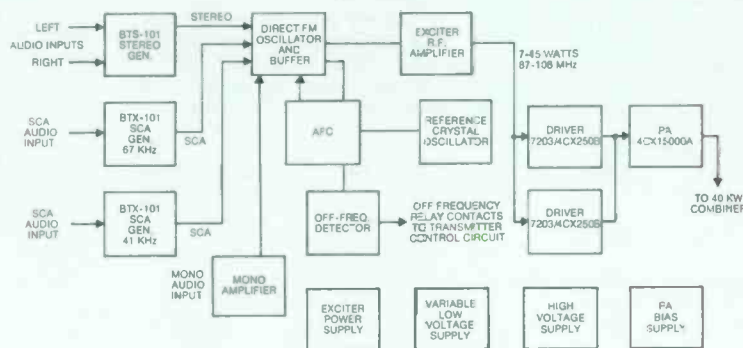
LEFT
AUDIO INPUTS
RIGHT

BTS-101 STEREO GEN.

STEREO

DIRECT FM OSCILLATOR AND BUFFER

EXCITER R.F. AMPLIFIER

7-45 WATTS
87-108 MHz

SCA AUDIO INPUT

BTX-101 SCA GEN. 67 KHz

SCA

AFC

REFERENCE CRYSTAL OSCILLATOR

DRIVER 7203/4CX250B

PA 4CX15000A

SCA AUDIO INPUT

BTX-101 SCA GEN. 41 KHz

SCA

OFF-FREQ. DETECTOR

OFF FREQUENCY RELAY CONTACTS TO TRANSMITTER CONTROL CIRCUIT

DRIVER 7203/4CX250B

TO 40 KW COMBINER

MONO AUDIO INPUT

MONO AMPLIFIER

EXCITER POWER SUPPLY

VARIABLE LOW VOLTAGE SUPPLY

HIGH VOLTAGE SUPPLY

PA BIAS SUPPLY